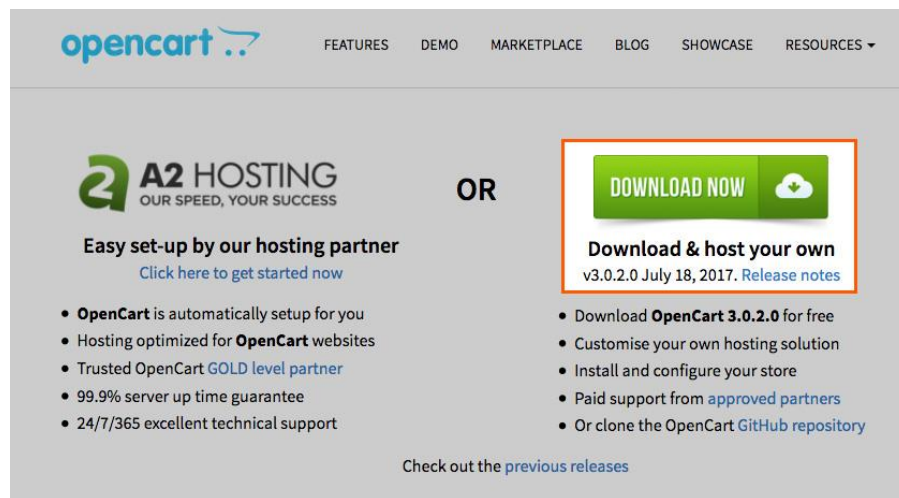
opencart

FEATURES DEMO MARKETPLACE BLOG SHOWCASE RESOURCES

A2 HOSTING
OUR SPEED, YOUR SUCCESS

Easy set-up by our hosting partner
Click here to get started now

OR

DOWNLOAD NOW

Download & host your own
v3.0.2.0 July 18, 2017. Release notes

- OpenCart is automatically setup for you
- Hosting optimized for OpenCart websites
- Trusted OpenCart GOLD level partner
- 99.9% server up time guarantee
- 24/7/365 excellent technical support

- Download OpenCart 3.0.2.0 for free
- Customise your own hosting solution
- Install and configure your store
- Paid support from approved partners
- Or clone the OpenCart GitHub repository

Check out the previous releases